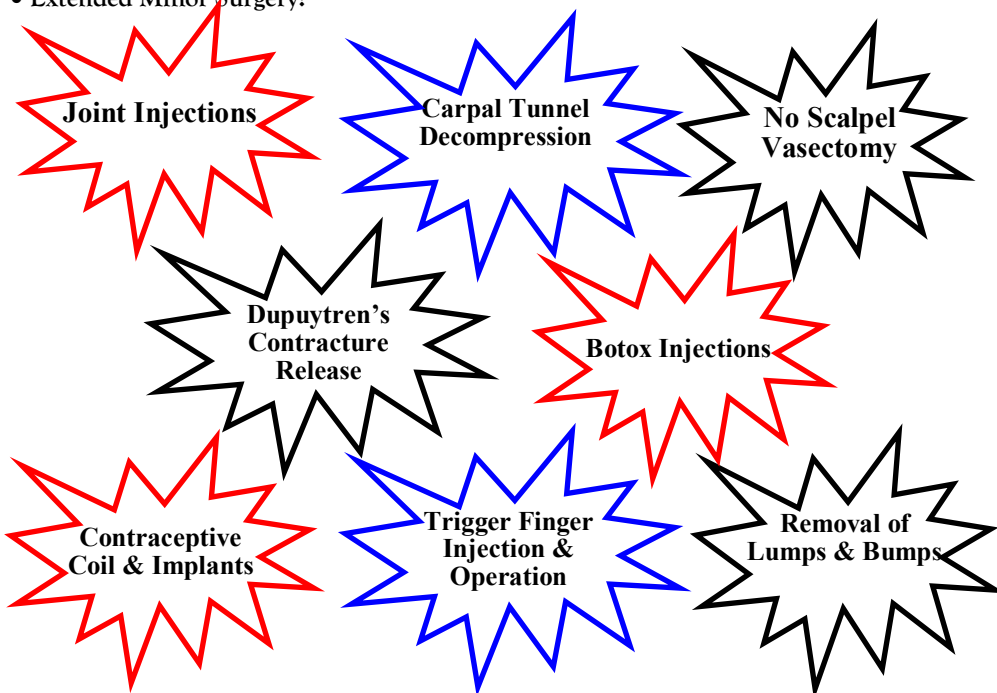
• Extended Minor Surgery:

Joint Injections

Carpal Tunnel Decompression

No Scalpel Vasectomy

Dupuytren's Contracture Release

Botox Injections

Contraceptive Coil & Implants

Trigger Finger Injection & Operation

Removal of Lumps & Bumps